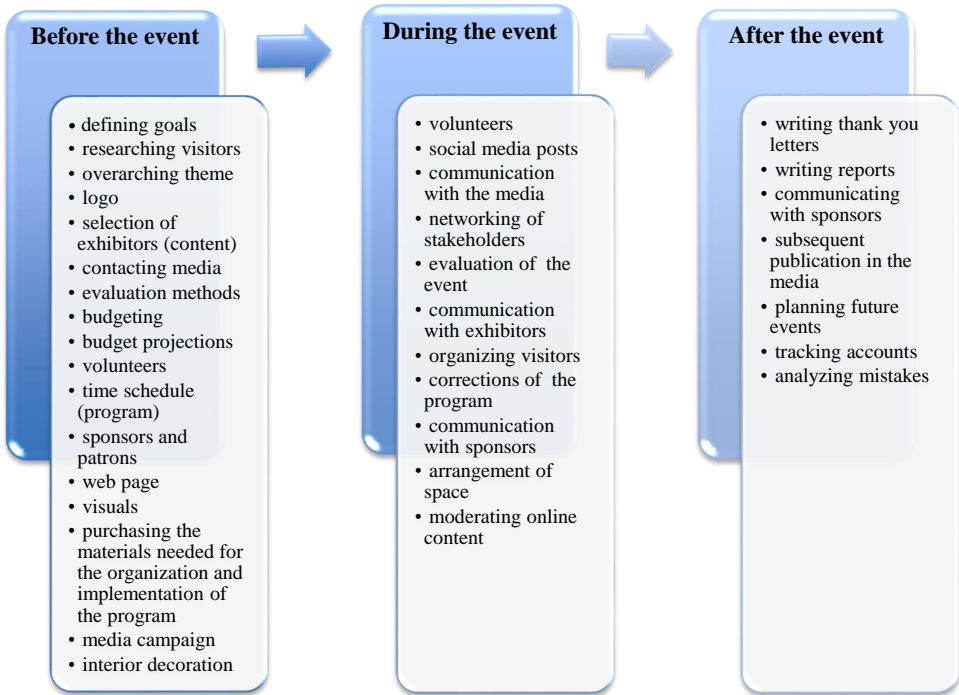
**Before the event**

• defining goals
• researching visitors
• overarching theme
• logo
• selection of exhibitors (content)
• contacting media
• evaluation methods
• budgeting
• budget projections
• volunteers
• time schedule (program)
• sponsors and patrons
• web page
• visuals
• purchasing the materials needed for the organization and implementation of the program
• media campaign
• interior decoration

**During the event**

• volunteers
• social media posts
• communication with the media
• networking of stakeholders
• evaluation of the event
• communication with exhibitors
• organizing visitors
• corrections of the program
• communication with sponsors
• arrangement of space
• moderating online content

**After the event**

• writing thank you letters
• writing reports
• communicating with sponsors
• subsequent publication in the media
• planning future events
• tracking accounts
• analyzing mistakes